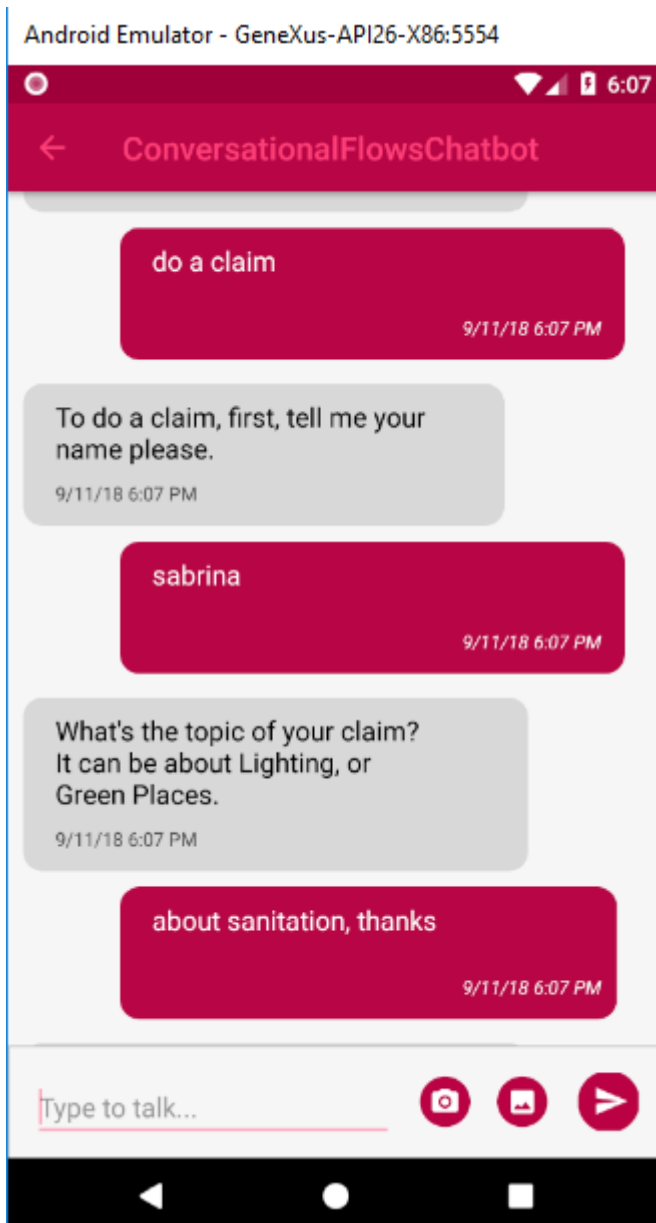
Android Emulator - GeneXus-API26-X86:5554

6:07

ConversationalFlowsChatbot

do a claim

9/11/18 6:07 PM

To do a claim, first, tell me your name please.

9/11/18 6:07 PM

sabrina

9/11/18 6:07 PM

What's the topic of your claim? It can be about Lighting, or Green Places.

9/11/18 6:07 PM

about sanitation, thanks

9/11/18 6:07 PM

Type to talk...